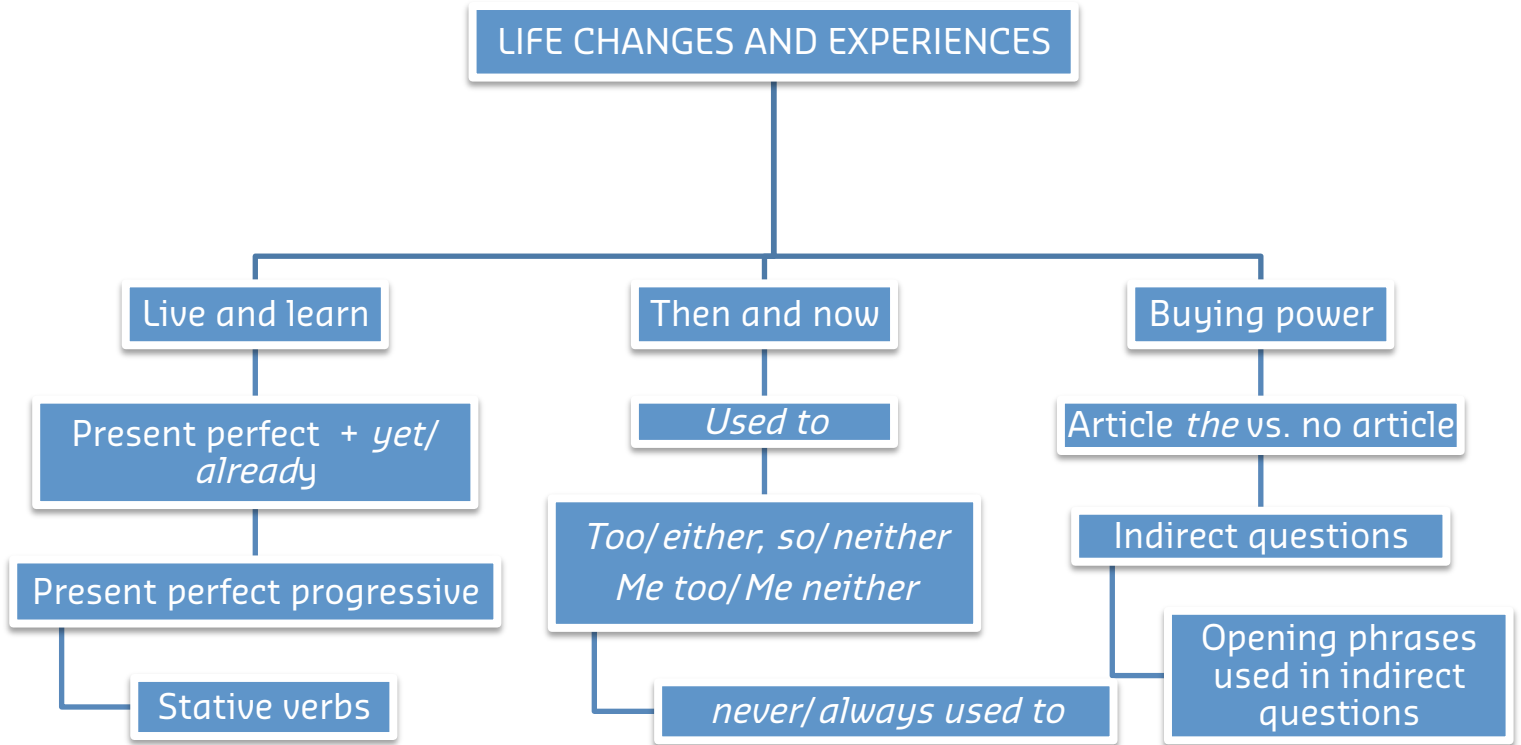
LIFE CHANGES AND EXPERIENCES

Live and learn

Present perfect + *yet*/ *already*

Present perfect progressive

Stative verbs

Then and now

*Used to*

*Too*/ *either*, *so*/ *neither*
*Me too*/ *Me neither*

*never*/ *always used to*

Buying power

Article *the* vs. no article

Indirect questions

Opening phrases used in indirect questions